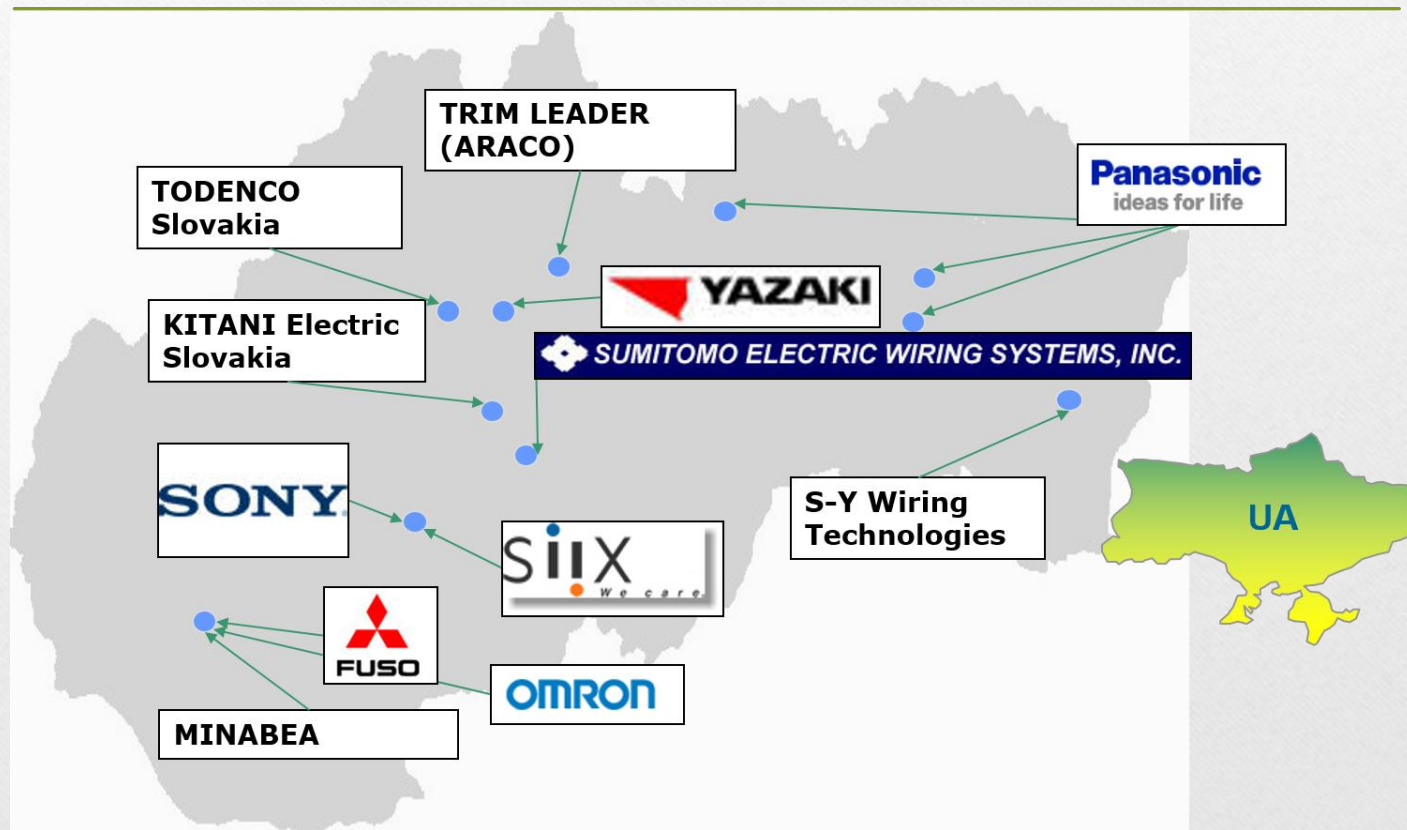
TRIM LEADER (ARACO)

TODENCO Slovakia

Panasonic
ideas for life

YAZAKI

KITANI Electric Slovakia

SUMITOMO ELECTRIC WIRING SYSTEMS, INC.

SONY

SIIX
We care

S-Y Wiring Technologies

UA

FUSO

OMRON

MINABEA